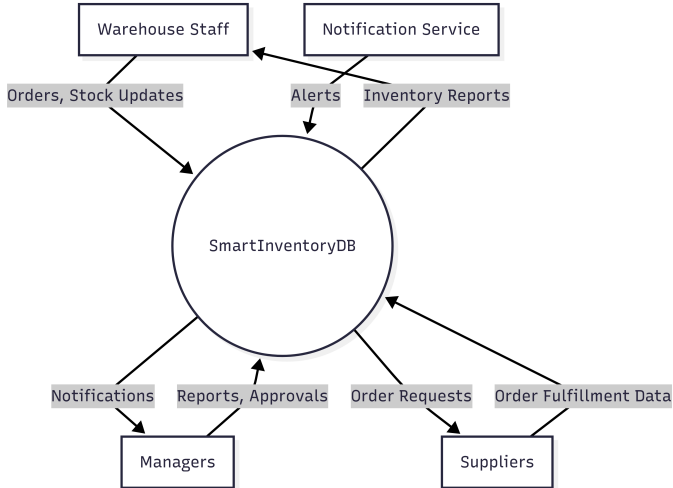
Warehouse Staff

Notification Service

Orders, Stock Updates

Alerts

Inventory Reports

SmartInventoryDB

Notifications

Reports, Approvals

Order Requests

Order Fulfillment Data

Managers

Suppliers